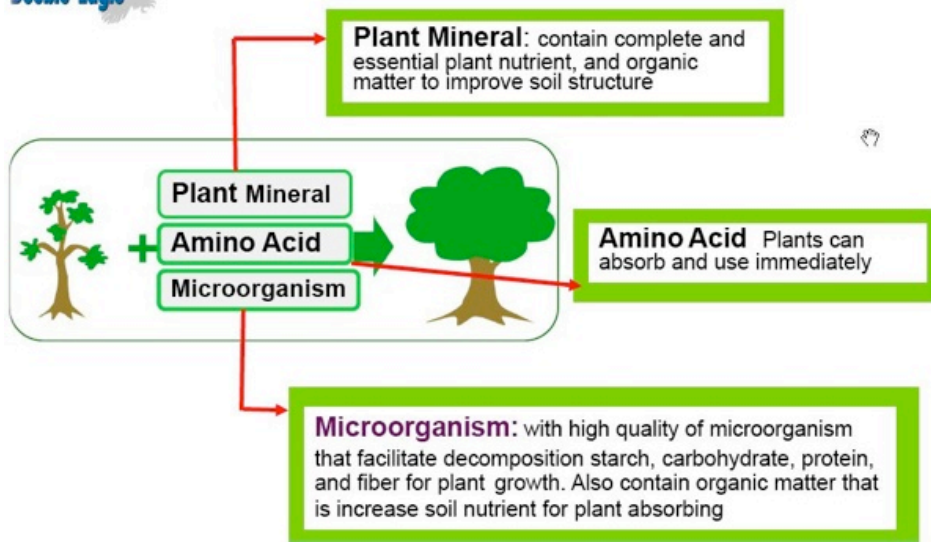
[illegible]

Plant Mineral: contain complete and essential plant nutrient, and organic matter to improve soil structure

Plant Mineral
Amino Acid
Microorganism

Amino Acid Plants can absorb and use immediately

Microorganism: with high quality of microorganism that facilitate decomposition starch, carbohydrate, protein, and fiber for plant growth. Also contain organic matter that is increase soil nutrient for plant absorbing